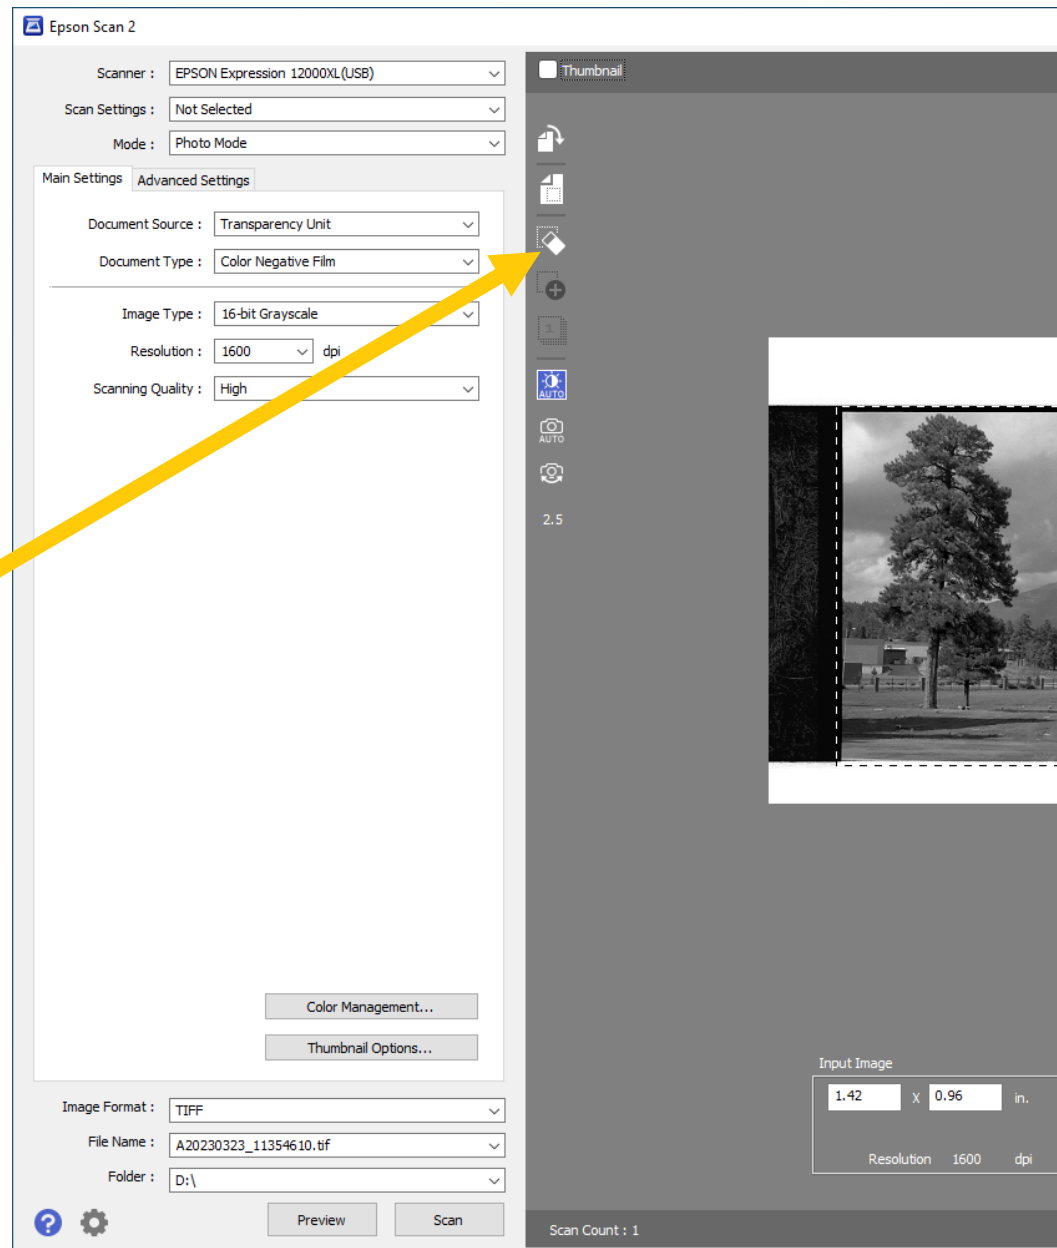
Epson Scan 2

Scanner : EPSON Expression 12000XL(USB)
Scan Settings : Not Selected
Mode : Photo Mode

Main Settings | Advanced Settings

Document Source : Transparency Unit
Document Type : Color Negative Film

Image Type : 16-bit Grayscale
Resolution : 1600 dpi
Scanning Quality : High

Color Management...
Thumbnail Options...

Image Format : TIFF
File Name : A20230323_11354610.tif
Folder : D:\

Preview | Scan

Thumbnail

AUTO
AUTO
2.5

Input Image
1.42 x 0.96 in.
Resolution 1600 dpi

Scan Count : 1